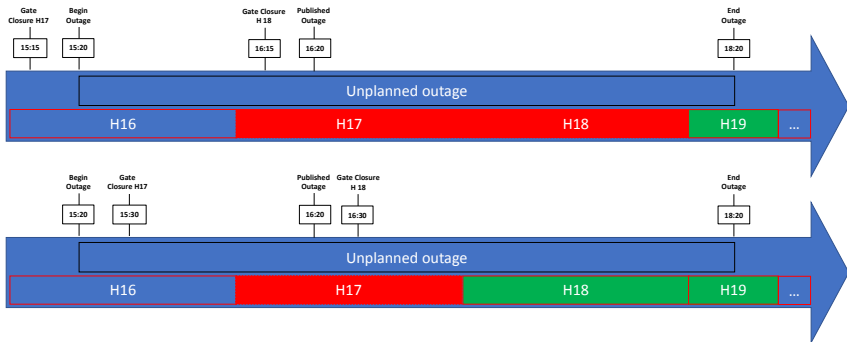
Gate Closure H17
15:15

Begin Outage
15:20

Gate Closure H 18
16:15

Published Outage
16:20

End Outage
18:20

Unplanned outage

| H16 | H17 | H18 | H19 | ... |
|---|---|---|---|---|

Begin Outage
15:20

Gate Closure H17
15:30

Published Outage
16:20

Gate Closure H 18
16:30

End Outage
18:20

Unplanned outage

| H16 | H17 | H18 | H19 | ... |
|---|---|---|---|---|